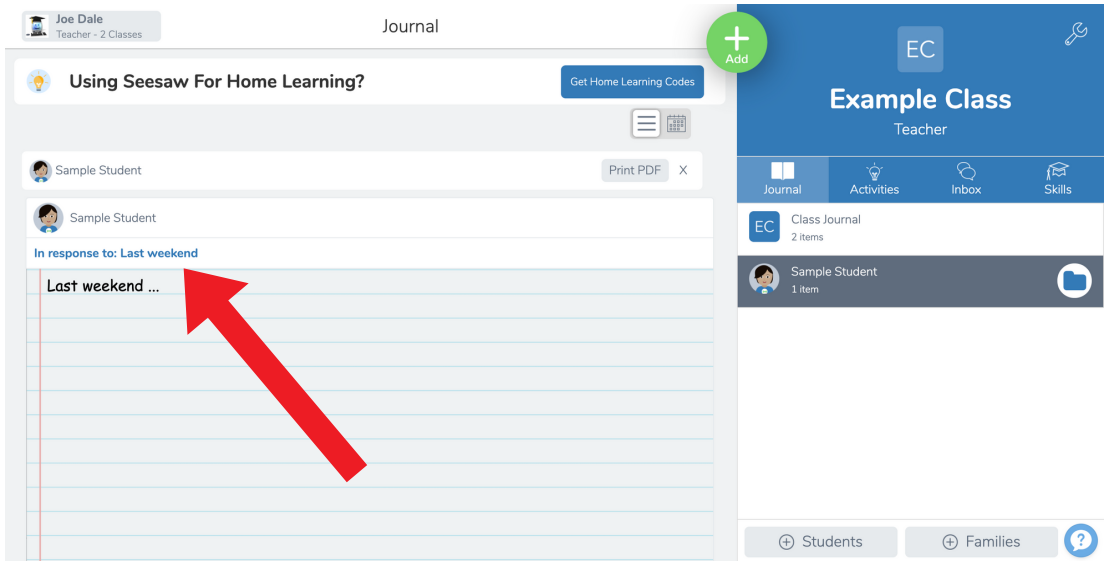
Joe Dale
Teacher - 2 Classes

Journal

Add

EC

Example Class

Teacher

Using Seesaw For Home Learning?

Get Home Learning Codes

Sample Student

Print PDF X

Sample Student

In response to: Last weekend

Last weekend ...

Journal Activities Inbox Skills

EC Class Journal
2 items

Sample Student
1 item

Students Families

?